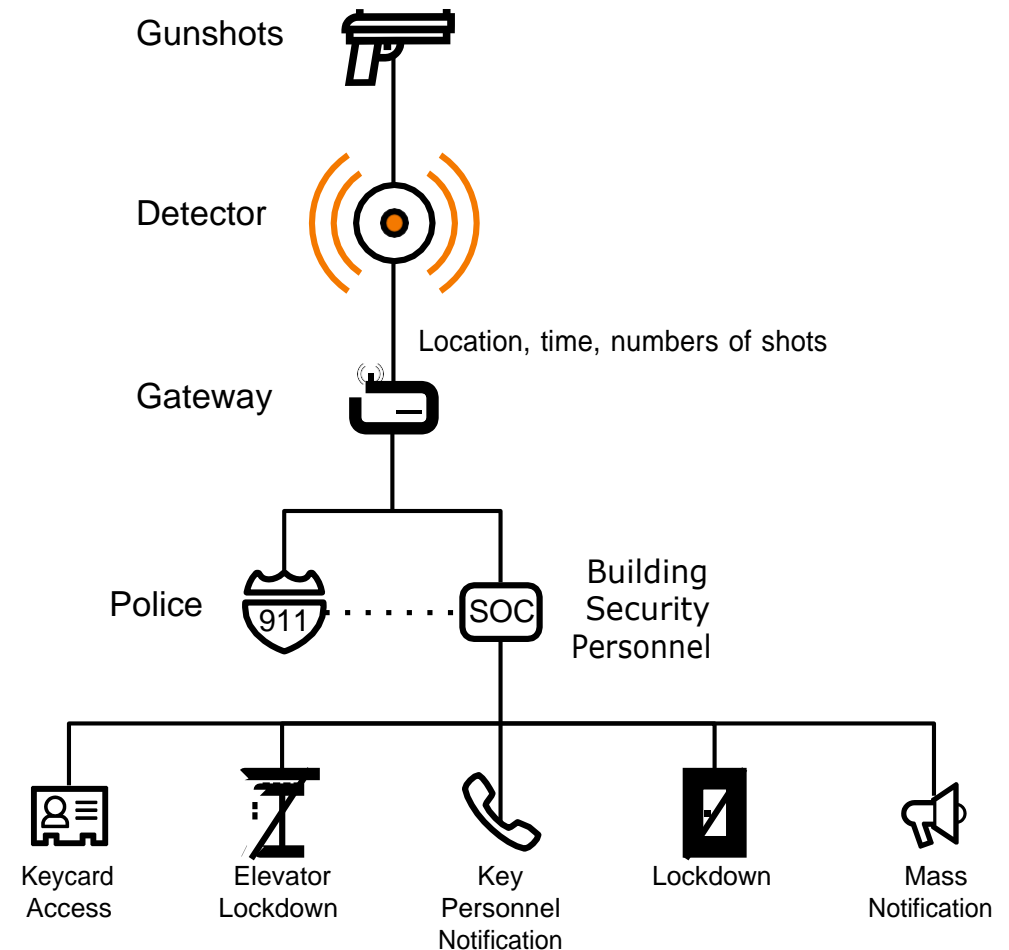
Gunshots

Detector

Location, time, numbers of shots

Gateway

Police

911

SOC

Building Security Personnel

Keycard Access

Elevator Lockdown

Key Personnel Notification

Lockdown

Mass Notification